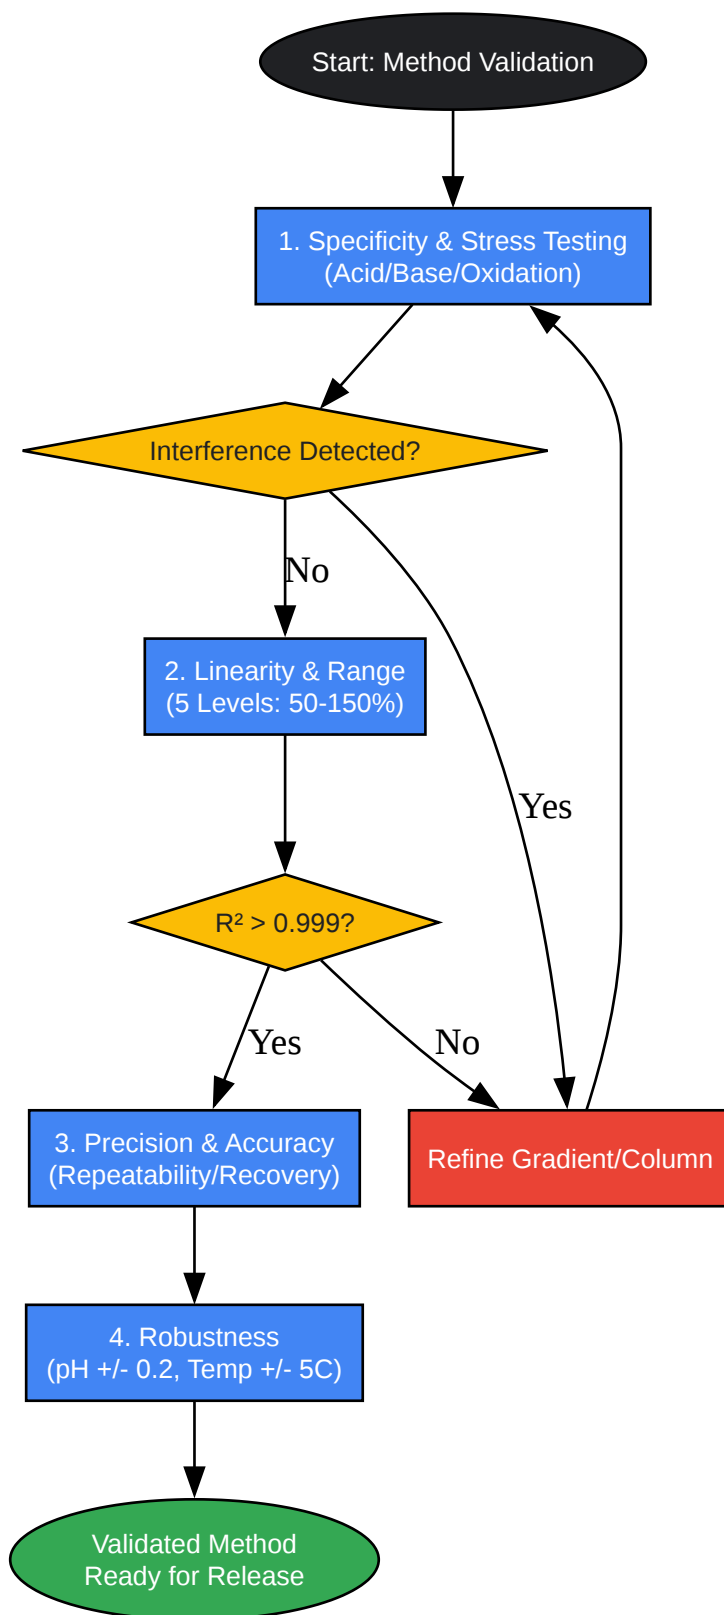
Start: Method Validation

1. Specificity & Stress Testing (Acid/Base/Oxidation)

Interference Detected?

No

Yes

2. Linearity & Range (5 Levels: 50-150%)

$R^2 > 0.999$?

Yes

No

3. Precision & Accuracy (Repeatability/Recovery)

Refine Gradient/Column

4. Robustness (pH +/- 0.2, Temp +/- 5C)

Validated Method Ready for Release